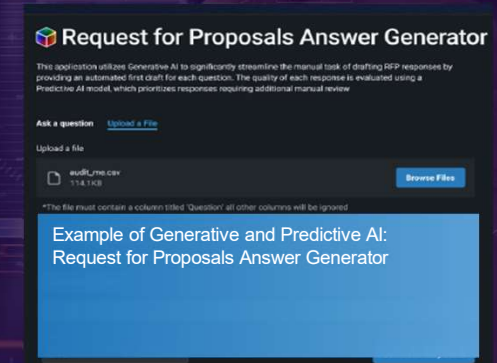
Request for Proposals Answer Generator

This application utilizes Generative AI to significantly streamline the manual task of drafting RFP responses by providing an automated first draft for each question. The quality of each response is evaluated using a Predictive AI model, which prioritizes responses requiring additional manual review

Ask a question Upload a File

Upload a file

audit_me.csv
114.1KB

Browse Files

*The file must contain a column titled 'Question' all other columns will be ignored

Example of Generative and Predictive AI: Request for Proposals Answer Generator